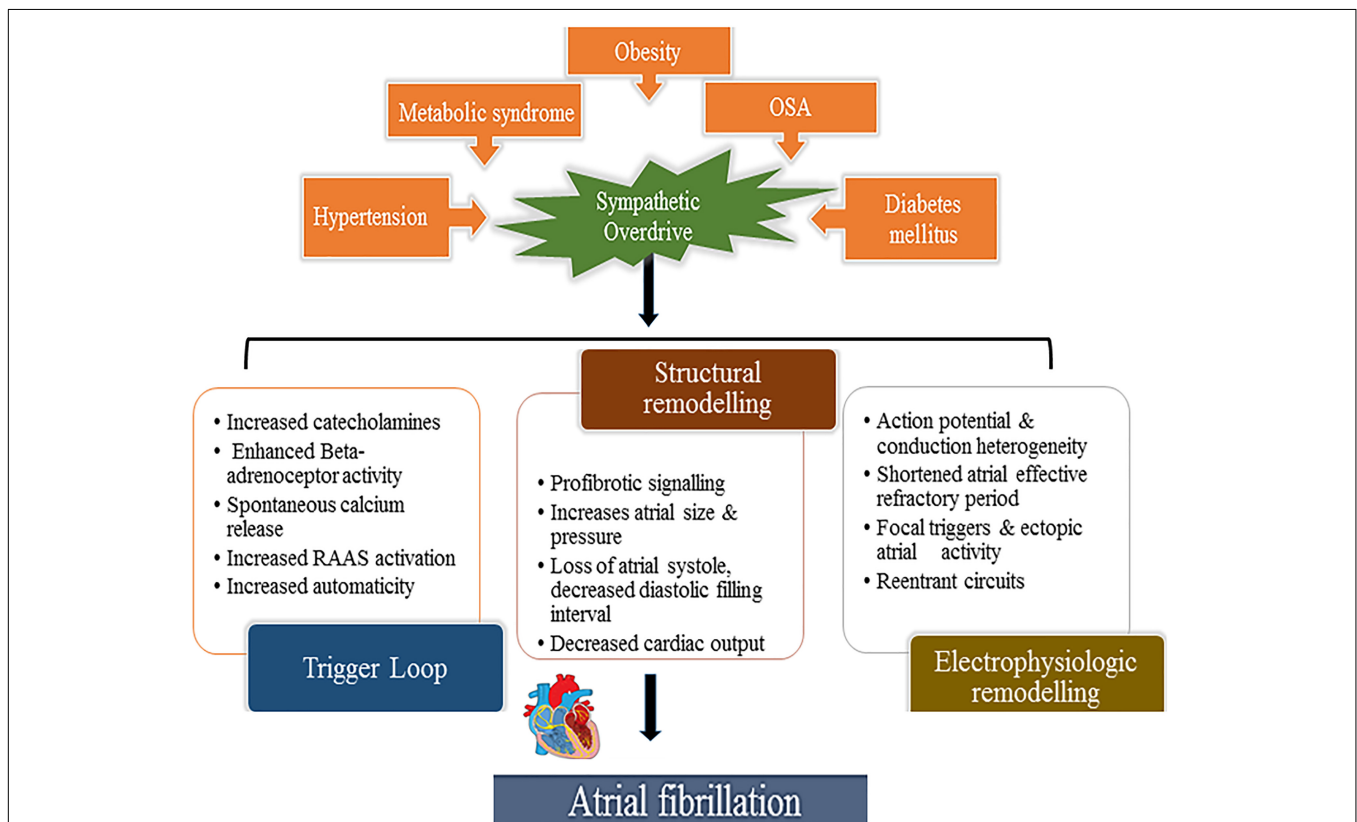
Obesity

Metabolic syndrome

OSA

Hypertension

Sympathetic Overdrive

Diabetes mellitus

Structural remodelling

• Increased catecholamines
• Enhanced Beta-adrenoceptor activity
• Spontaneous calcium release
• Increased RAAS activation
• Increased automaticity

Trigger Loop

• Profibrotic signalling
• Increases atrial size & pressure
• Loss of atrial systole, decreased diastolic filling interval
• Decreased cardiac output

• Action potential & conduction heterogeneity
• Shortened atrial effective refractory period
• Focal triggers & ectopic atrial activity
• Reentrant circuits

Electrophysiologic remodelling

Atrial fibrillation